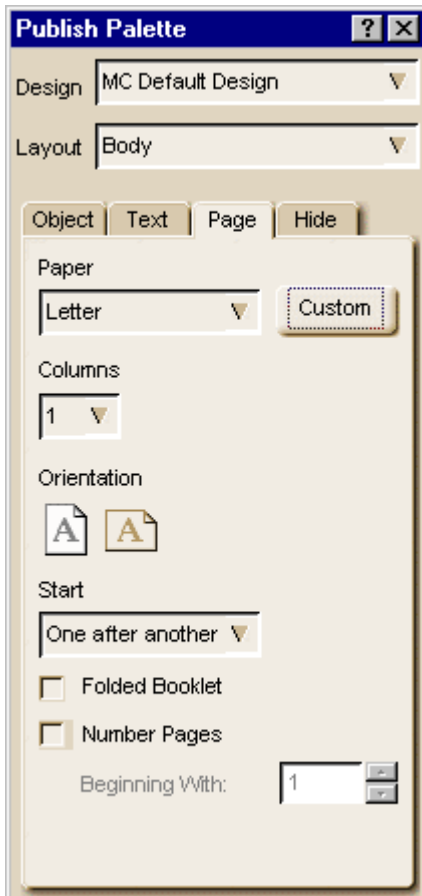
Publish Palette ? X

Design MC Default Design

Layout Body

Object Text Page Hide

Paper

Letter

Custom

Columns

1

Orientation

A A

Start

One after another

Folded Booklet

Number Pages

Beginning With: 1